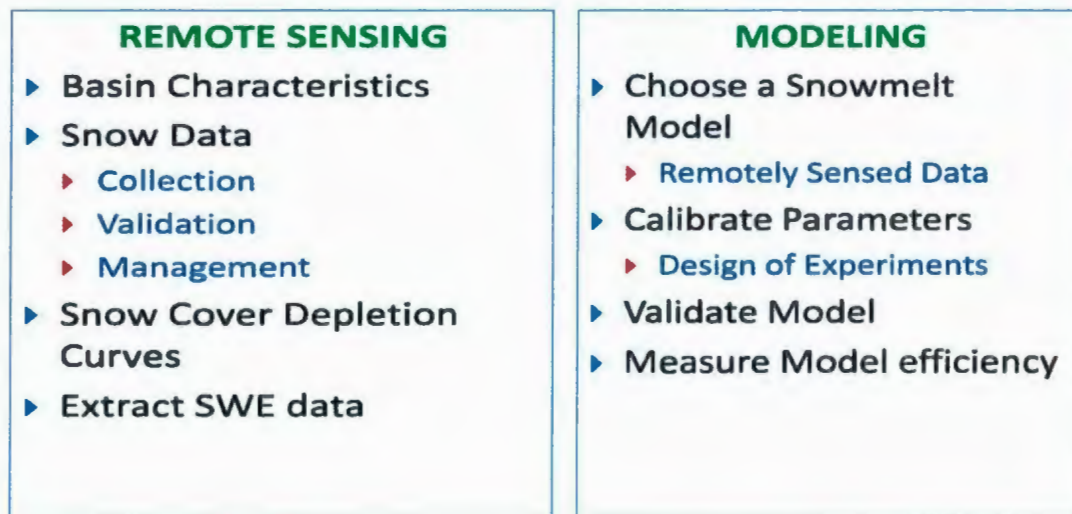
REMOTE SENSING

- Basin Characteristics
- Snow Data
  - Collection
  - Validation
  - Management
- Snow Cover Depletion Curves
- Extract SWE data

MODELING

- Choose a Snowmelt Model
  - Remotely Sensed Data
- Calibrate Parameters
  - Design of Experiments
- Validate Model
- Measure Model efficiency